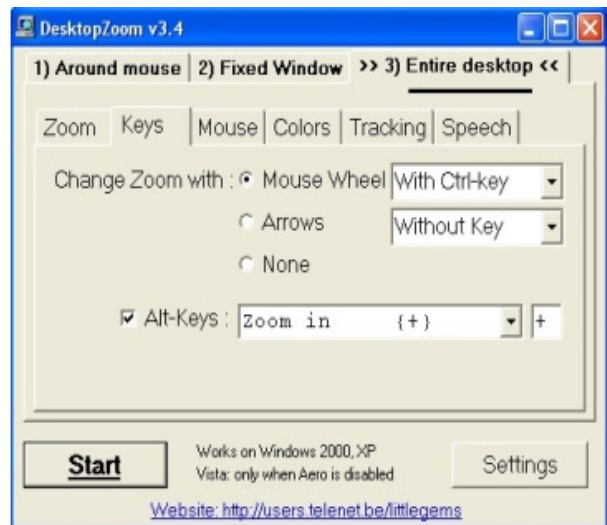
DesktopZoom v3.4

1) Around mouse | 2) Fixed Window | >> 3) Entire desktop <<

Zoom | Keys | Mouse | Colors | Tracking | Speech

Change Zoom with : Mouse Wheel With Ctrl-key
Arrows Without Key
None

Alt-Keys : Zoom in {+} +

Start

Works on Windows 2000, XP
Vista: only when Aero is disabled

Settings

Website: http://users.telenet.be/littlegems